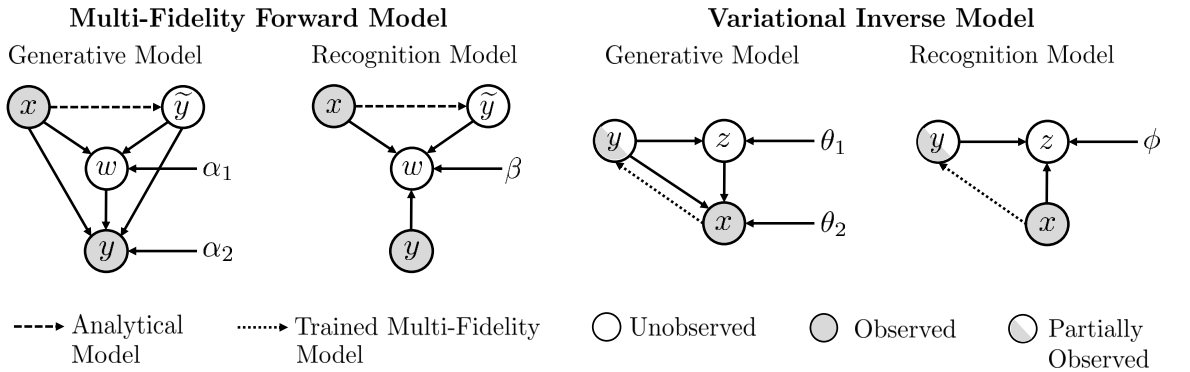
**Multi-Fidelity Forward Model**

Generative Model

$x$ $\widetilde{y}$ $w$ $\alpha_1$ $y$ $\alpha_2$

Recognition Model

$x$ $\widetilde{y}$ $w$ $\beta$ $y$

**Variational Inverse Model**

Generative Model

$y$ $z$ $\theta_1$ $x$ $\theta_2$

Recognition Model

$y$ $z$ $\phi$ $x$

Analytical Model

Trained Multi-Fidelity Model

Unobserved

Observed

Partially Observed